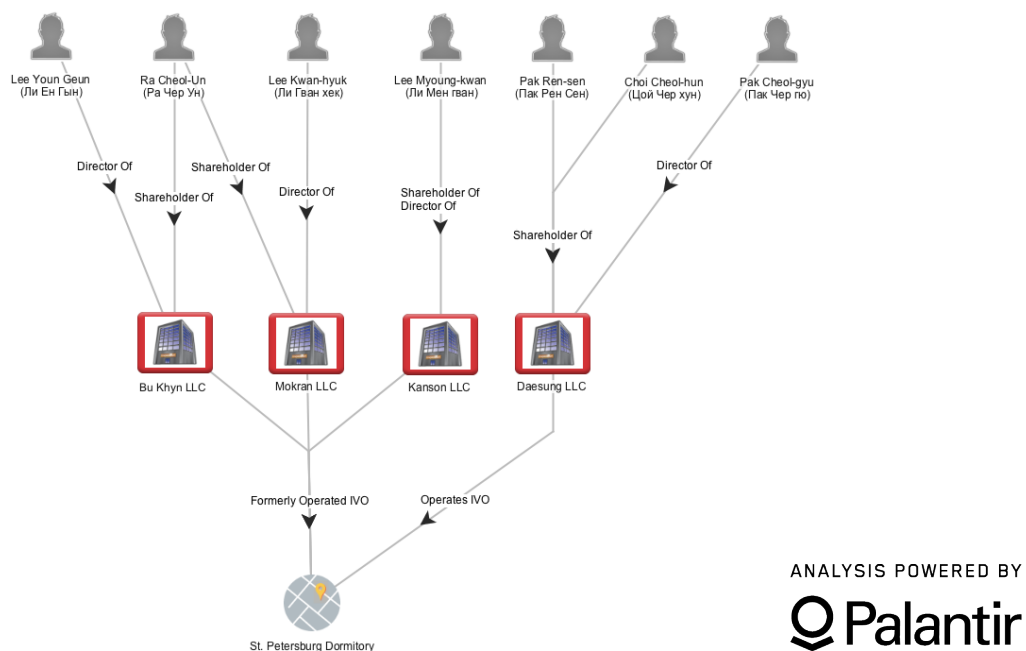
Lee Youn Geun
(Ли Ен Гын)

Ra Cheol-Un
(Ра Чер Ун)

Lee Kwan-hyuk
(Ли Гван хек)

Lee Myoung-kwan
(Ли Мен гван)

Pak Ren-sen
(Пак Рен Сен)

Choi Cheol-hun
(Цой Чер хун)

Pak Cheol-gyu
(Пак Чер гю)

Director Of

Shareholder Of

Shareholder Of

Director Of

Shareholder Of
Director Of

Shareholder Of

Director Of

Bu Khyn LLC

Mokran LLC

Kanson LLC

Daesung LLC

Formerly Operated IVO

Operates IVO

St. Petersburg Dormitory

ANALYSIS POWERED BY

Palantir